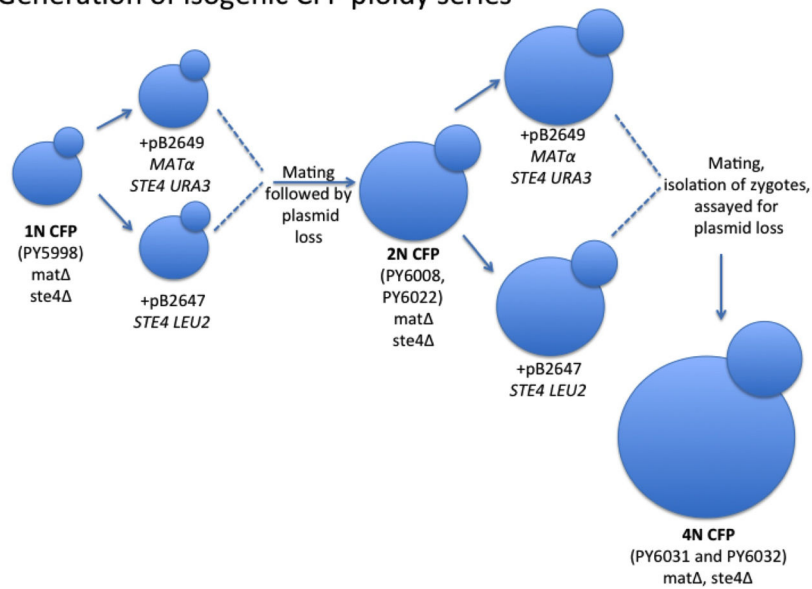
Generation of isogenic CFP ploidy series

1N CFP
(PY5998)
matΔ
ste4Δ

+pB2649
MATα
STE4 URA3

+pB2647
STE4 LEU2

Mating followed by plasmid loss

2N CFP
(PY6008, PY6022)
matΔ
ste4Δ

+pB2649
MATα
STE4 URA3

+pB2647
STE4 LEU2

Mating, isolation of zygotes, assayed for plasmid loss

4N CFP
(PY6031 and PY6032)
matΔ, ste4Δ